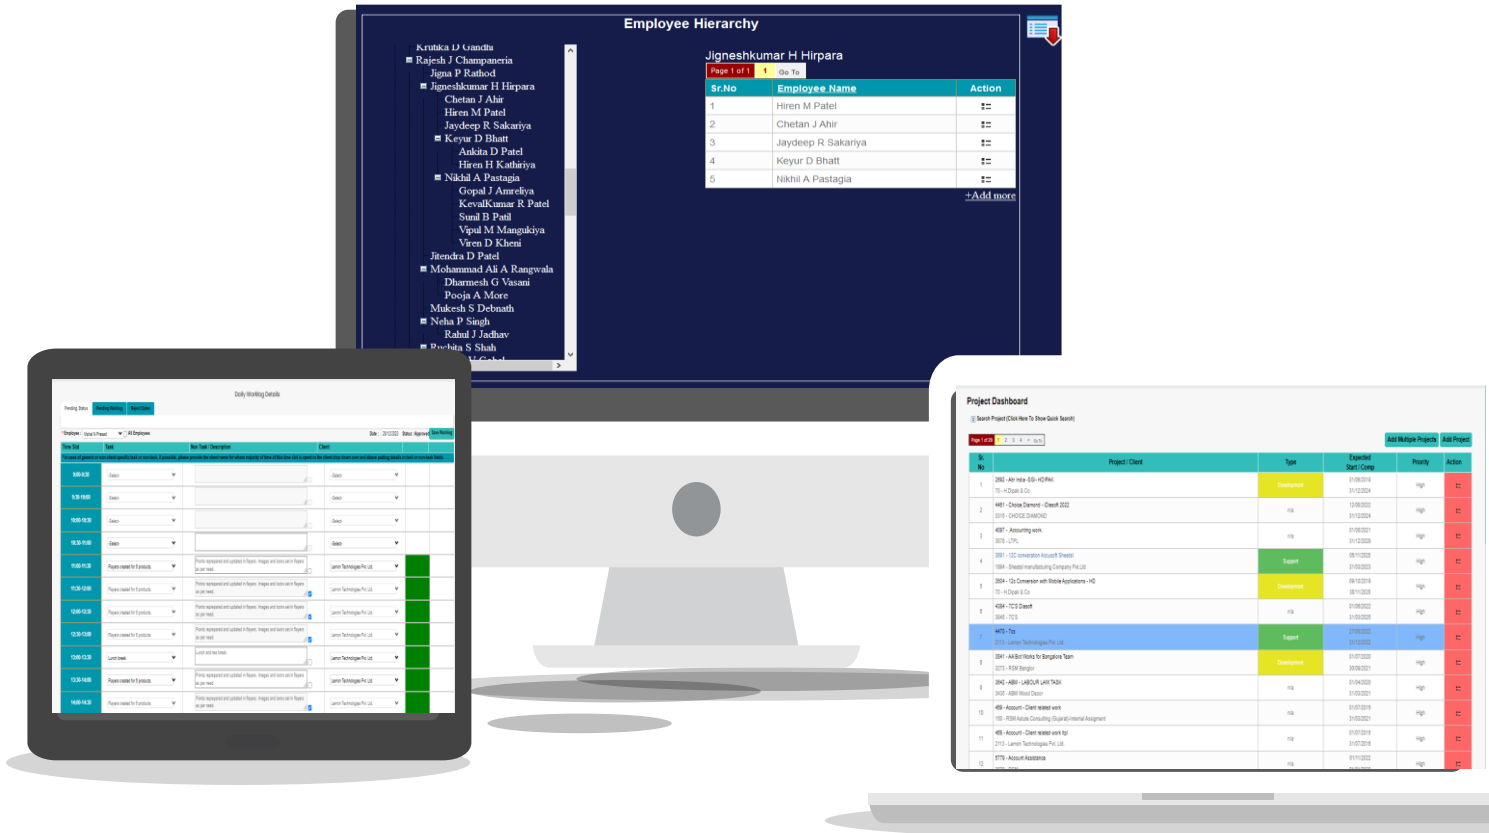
Employee Hierarchy

Krutika D Gandhi
Rajesh J Champaneria
Jigna P Rathod
Jigneshkumar H Hirpara
Chetan J Ahir
Hiren M Patel
Jaydeep R Sakariya
Keyur D Bhatt
Ankita D Patel
Hiren H Kathiriya
Nikhil A Pastagia
Gopal J Amreliya
KevalKumar R Patel
Sunil B Patil
Vipul M Mangukiya
Viren D Kheni
Jitendra D Patel
Mohammad Ali A Rangwala
Dharmesh G Vasani
Pooja A More
Mukesh S Debnath
Neha P Singh
Rahul J Jadhav
Ruchita S Shah
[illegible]

Jigneshkumar H Hirpara

Page 1 of 1 | 1 | Go To

| Sr.No | Employee Name | Action |
|---|---|---|
| 1 | Hiren M Patel | |
| 2 | Chetan J Ahir | |
| 3 | Jaydeep R Sakariya | |
| 4 | Keyur D Bhatt | |
| 5 | Nikhil A Pastagia | |

+Add more

Daily Working Details

Pending Status | Pending Working | Report Status

Employee | All Employees

Time Slot | Task | Non Task / Description | Client

Project Dashboard

Search Project (Click Here To Show Quick Search)

Add Multiple Projects | Add Project

| Sr. No | Project / Client | Type | Expected Start / Comp | Priority | Action |
|---|---|---|---|---|---|
| 1 | 2892 - Air India - SSI - HO/PAX | Development | | High | |
| 2 | 4461 - Choice Diamond - Classifi 2022 | n/a | | High | |
| 3 | 4097 - Accounting work | n/a | | High | |
| 4 | 3591 - T2C conversion Acusoft Shastel | Support | | High | |
| 5 | 3504 - T2c Conversion with Mobile Applications - HO | Development | | High | |
| 6 | 4284 - TCS Classifi | n/a | | High | |
| 7 | 4470 - Tcs | Support | | High | |
| 8 | 3841 - AA Bird Works for Bangalore Team | Development | | High | |
| 9 | 3842 - ABM - LABOUR LAW TASK | n/a | | High | |
| 10 | 469 - Account - Client related work | n/a | | High | |
| 11 | 469 - Account - Client related work | n/a | | High | |
| 12 | 5776 - Account Assistance | n/a | | High | |